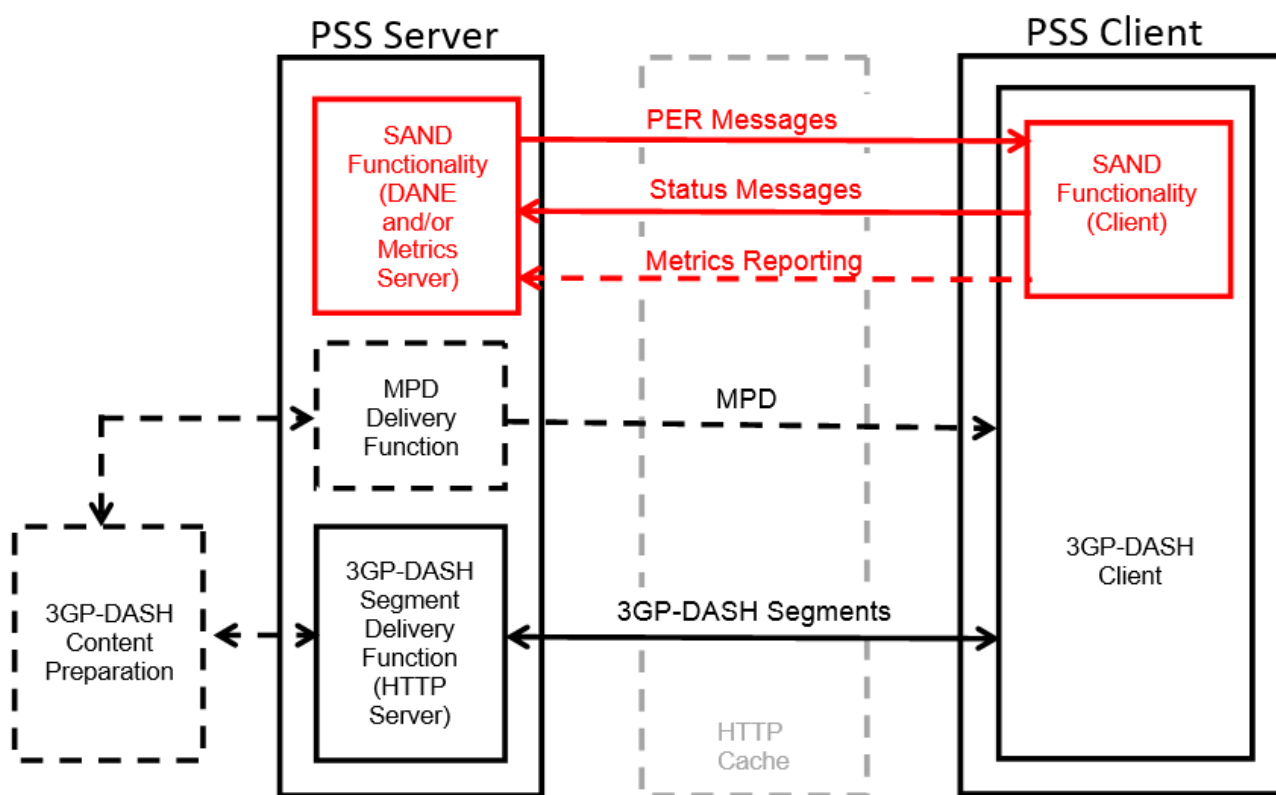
PSS Server

PSS Client

SAND Functionality (DANE and/or Metrics Server)

PER Messages

Status Messages

Metrics Reporting

SAND Functionality (Client)

MPD Delivery Function

MPD

3GP-DASH Client

3GP-DASH Content Preparation

3GP-DASH Segment Delivery Function (HTTP Server)

3GP-DASH Segments

HTTP Cache